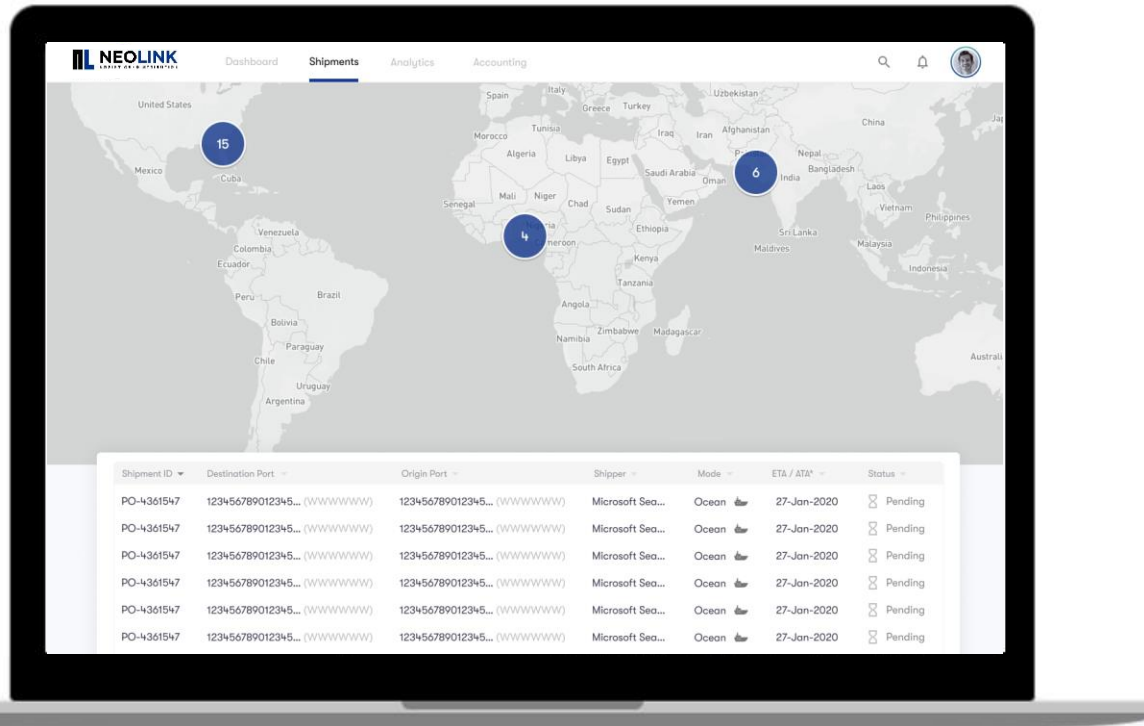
NEOLINK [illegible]

Dashboard Shipments Analytics Accounting

United States
Mexico
Cuba
Venezuela
Colombia
Ecuador
Peru
Brazil
Bolivia
Paraguay
Chile
Uruguay
Argentina
Spain
Italy
Greece
Turkey
Morocco
Tunisia
Algeria
Libya
Egypt
Iraq
Iran
Afghanistan
Uzbekistan
Saudi Arabia
Oman
Yemen
Mali
Niger
Chad
Sudan
Senegal
Ethiopia
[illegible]ria
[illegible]meroon
Kenya
Tanzania
Angola
Zimbabwe
Namibia
Madagascar
South Africa
Nepal
Bangladesh
India
Sri Lanka
Maldives
China
Laos
Vietnam
Philippines
Malaysia
Indonesia
Australi
Jap

15
4
6

| Shipment ID | Destination Port | Origin Port | Shipper | Mode | ETA / ATA* | Status |
|---|---|---|---|---|---|---|
| PO-4361547 | 12345678901234 5... (WWWWWW) | 12345678901234 5... (WWWWWW) | Microsoft Sea... | Ocean | 27-Jan-2020 | Pending |
| PO-4361547 | 12345678901234 5... (WWWWWW) | 12345678901234 5... (WWWWWW) | Microsoft Sea... | Ocean | 27-Jan-2020 | Pending |
| PO-4361547 | 12345678901234 5... (WWWWWW) | 12345678901234 5... (WWWWWW) | Microsoft Sea... | Ocean | 27-Jan-2020 | Pending |
| PO-4361547 | 12345678901234 5... (WWWWWW) | 12345678901234 5... (WWWWWW) | Microsoft Sea... | Ocean | 27-Jan-2020 | Pending |
| PO-4361547 | 12345678901234 5... (WWWWWW) | 12345678901234 5... (WWWWWW) | Microsoft Sea... | Ocean | 27-Jan-2020 | Pending |
| PO-4361547 | 12345678901234 5... (WWWWWW) | 12345678901234 5... (WWWWWW) | Microsoft Sea... | Ocean | 27-Jan-2020 | Pending |